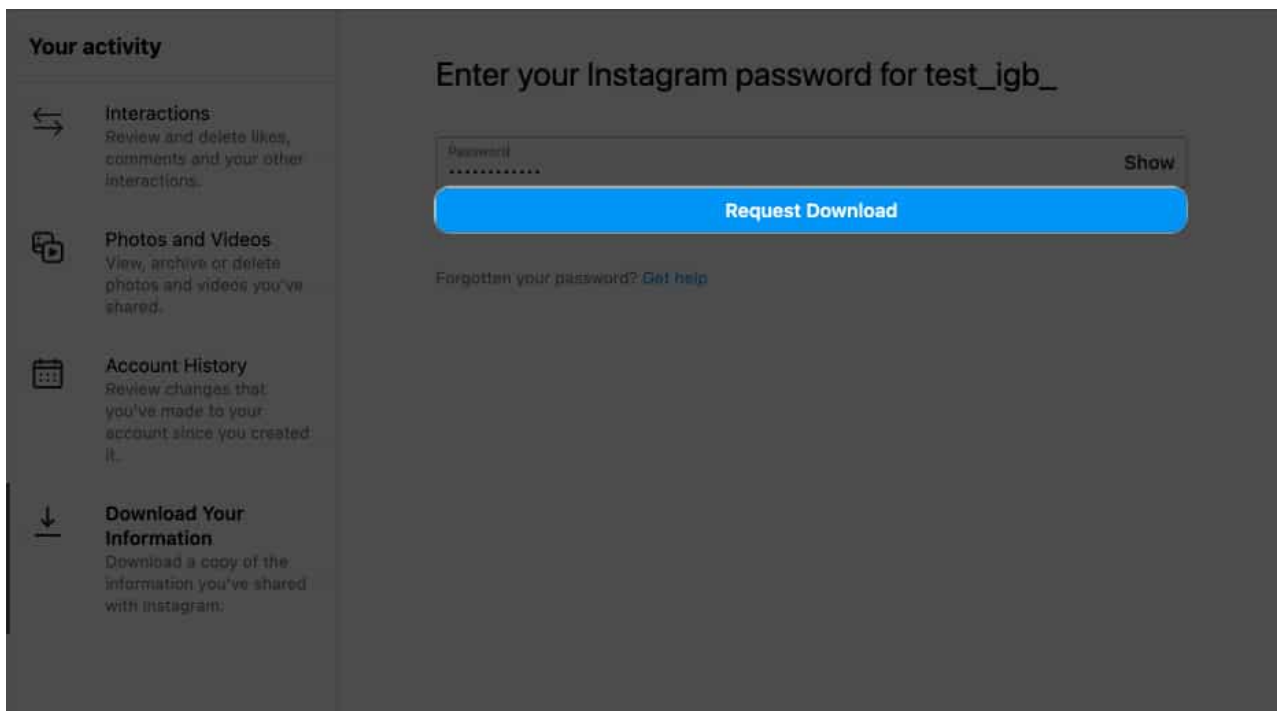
Your activity

Interactions
Review and delete likes, comments and your other interactions.

Photos and Videos
View, archive or delete photos and videos you've shared.

Account History
Review changes that you've made to your account since you created it.

Download Your Information
Download a copy of the information you've shared with Instagram.

Enter your Instagram password for test_igb_

Password
••••••••••••
Show

Request Download

Forgotten your password? Get help